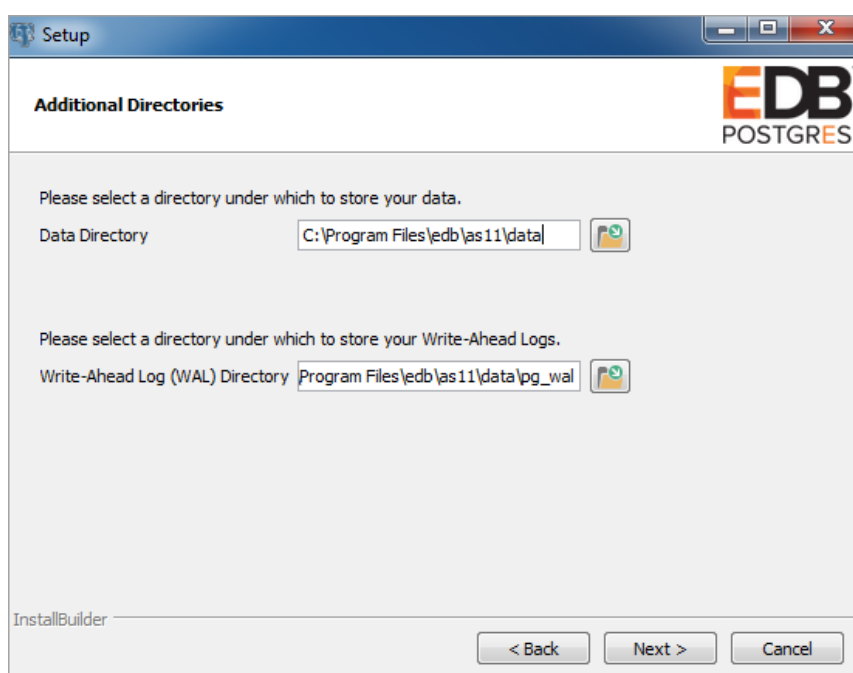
Setup

Additional Directories

EDB
POSTGRES

Please select a directory under which to store your data.

Data Directory C:\Program Files\edb\as11\data

Please select a directory under which to store your Write-Ahead Logs.

Write-Ahead Log (WAL) Directory Program Files\edb\as11\data\pg_wal

InstallBuilder

< Back Next > Cancel